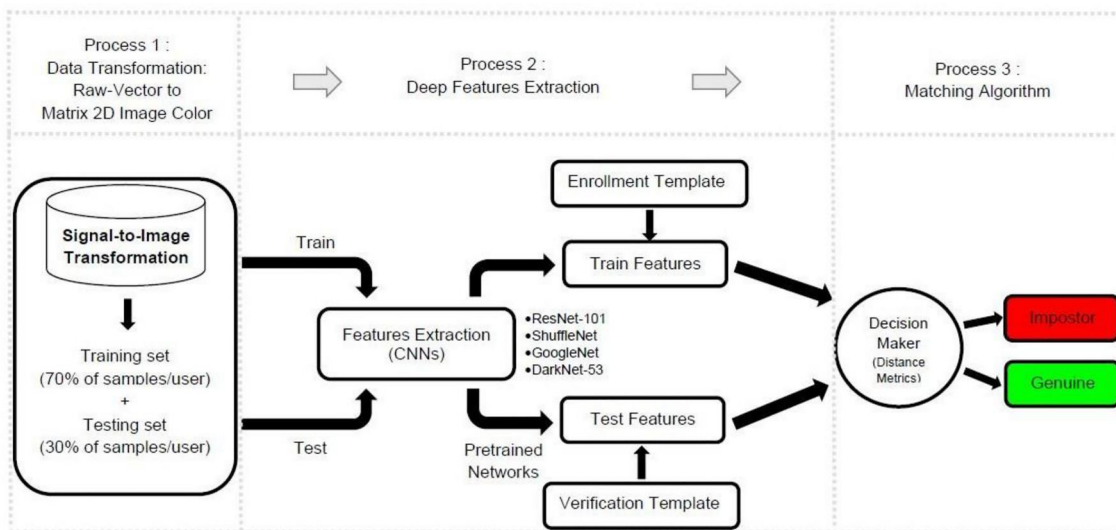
Process 1 :
Data Transformation:
Raw-Vector to
Matrix 2D Image Color

Process 2 :
Deep Features Extraction

Process 3 :
Matching Algorithm

Signal-to-Image Transformation

Training set
(70% of samples/user)
+
Testing set
(30% of samples/user)

Train

Test

Features Extraction
(CNNs)

•ResNet-101
•ShuffleNet
•GoogleNet
•DarkNet-53

Pretrained Networks

Enrollment Template

Train Features

Test Features

Verification Template

Decision Maker
(Distance Metrics)

Impostor

Genuine